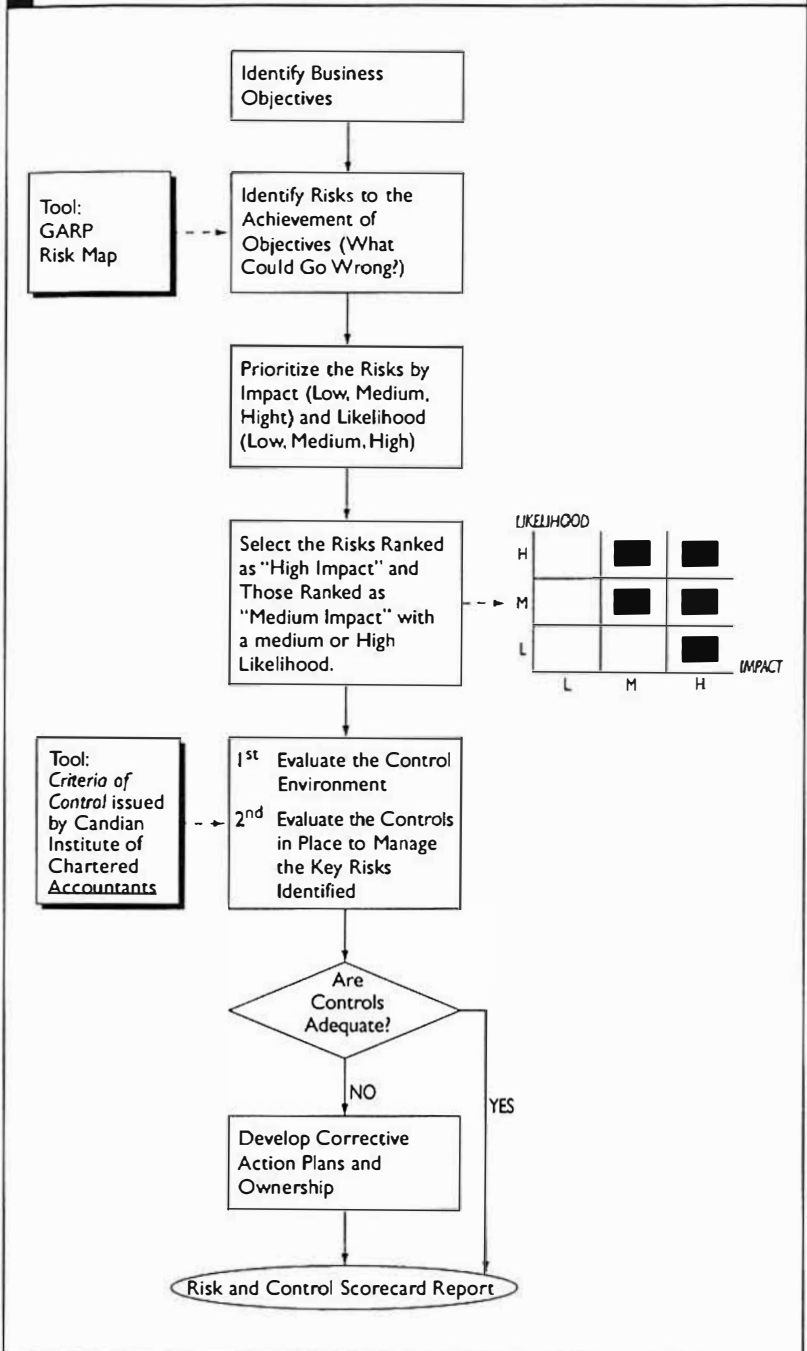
Identify Business Objectives

Tool: GARP Risk Map

Identify Risks to the Achievement of Objectives (What Could Go Wrong?)

Prioritize the Risks by Impact (Low, Medium, Hight) and Likelihood (Low, Medium, High)

Select the Risks Ranked as "High Impact" and Those Ranked as "Medium Impact" with a medium or High Likelihood.

LIKELIHOOD
H
M
L
L M H
IMPACT

Tool: *Criteria of Control* issued by Candian Institute of Chartered Accountants

1$^{st}$ Evaluate the Control Environment
2$^{nd}$ Evaluate the Controls in Place to Manage the Key Risks Identified

Are Controls Adequate?

NO

YES

Develop Corrective Action Plans and Ownership

Risk and Control Scorecard Report